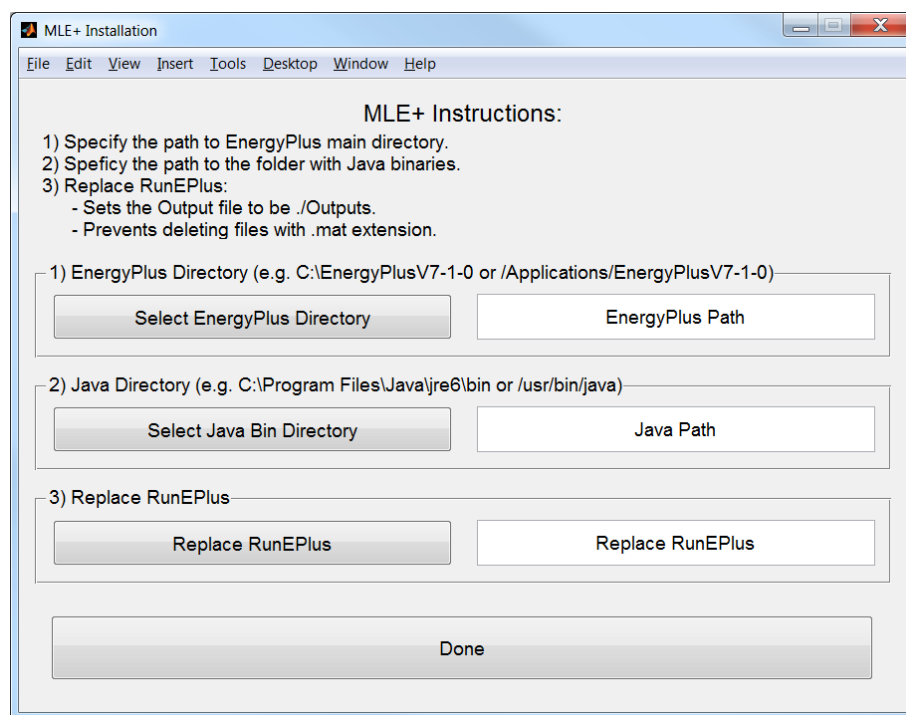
MLE+ Installation

File Edit View Insert Tools Desktop Window Help

MLE+ Instructions:

1) Specify the path to EnergyPlus main directory.
2) Speficy the path to the folder with Java binaries.
3) Replace RunEPlus:
- Sets the Output file to be ./Outputs.
- Prevents deleting files with .mat extension.

1) EnergyPlus Directory (e.g. C:\EnergyPlusV7-1-0 or /Applications/EnergyPlusV7-1-0)

Select EnergyPlus Directory

EnergyPlus Path

2) Java Directory (e.g. C:\Program Files\Java\jre6\bin or /usr/bin/java)

Select Java Bin Directory

Java Path

3) Replace RunEPlus

Replace RunEPlus

Replace RunEPlus

Done